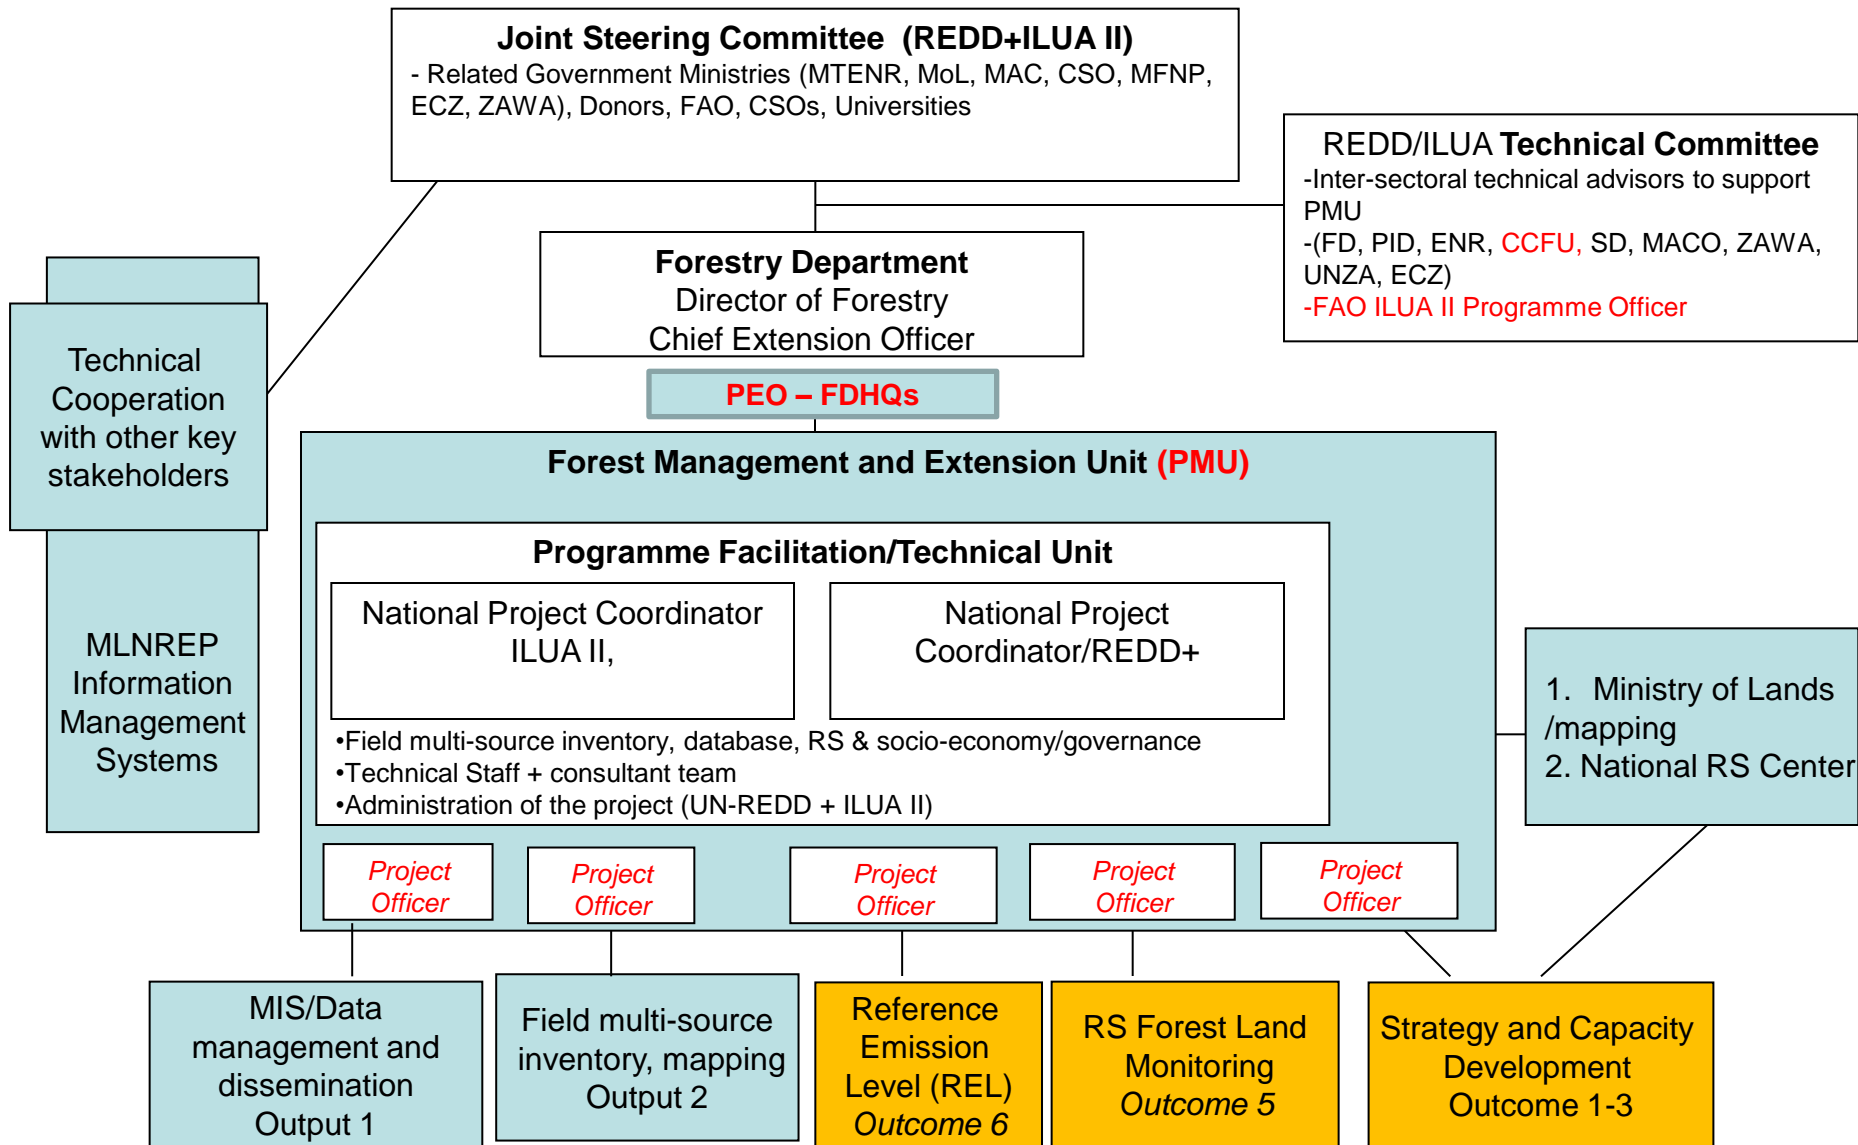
Joint Steering Committee (REDD+ILUA II)
- Related Government Ministries (MTENR, MoL, MAC, CSO, MFNP, ECZ, ZAWA), Donors, FAO, CSOs, Universities

REDD/ILUA Technical Committee
-Inter-sectoral technical advisors to support PMU
-(FD, PID, ENR, CCFU, SD, MACO, ZAWA, UNZA, ECZ)
-FAO ILUA II Programme Officer

Technical Cooperation with other key stakeholders

Forestry Department
Director of Forestry
Chief Extension Officer

PEO – FDHQs

Forest Management and Extension Unit (PMU)

Programme Facilitation/Technical Unit

National Project Coordinator ILUA II,

National Project Coordinator/REDD+

•Field multi-source inventory, database, RS & socio-economy/governance
•Technical Staff + consultant team
•Administration of the project (UN-REDD + ILUA II)

MLNREP Information Management Systems

1. Ministry of Lands /mapping
2. National RS Center

Project Officer

Project Officer

Project Officer

Project Officer

Project Officer

MIS/Data management and dissemination Output 1

Field multi-source inventory, mapping Output 2

Reference Emission Level (REL) Outcome 6

RS Forest Land Monitoring Outcome 5

Strategy and Capacity Development Outcome 1-3